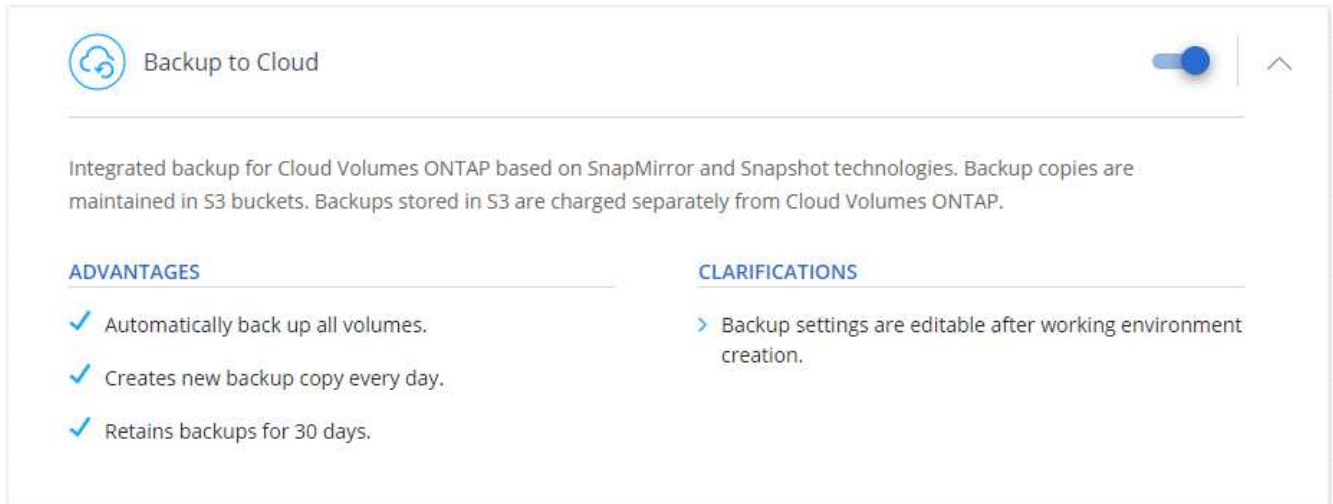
Backup to Cloud

Integrated backup for Cloud Volumes ONTAP based on SnapMirror and Snapshot technologies. Backup copies are maintained in S3 buckets. Backups stored in S3 are charged separately from Cloud Volumes ONTAP.

ADVANTAGES

✓ Automatically back up all volumes.

✓ Creates new backup copy every day.

✓ Retains backups for 30 days.

CLARIFICATIONS

› Backup settings are editable after working environment creation.